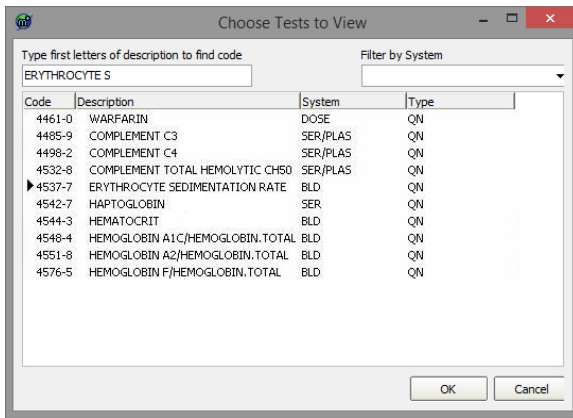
Choose Tests to View

Type first letters of description to find code
ERYTHROCYTE S

Filter by System

| Code | Description | System | Type |
|---|---|---|---|
| 4461-0 | WARFARIN | DOSE | QN |
| 4485-9 | COMPLEMENT C3 | SER/PLAS | QN |
| 4498-2 | COMPLEMENT C4 | SER/PLAS | QN |
| 4532-8 | COMPLEMENT TOTAL HEMOLYTIC CH50 | SER/PLAS | QN |
| 4537-7 | ERYTHROCYTE SEDIMENTATION RATE | BLD | QN |
| 4542-7 | HAPTOGLOBIN | SER | QN |
| 4544-3 | HEMATOCRIT | BLD | QN |
| 4548-4 | HEMOGLOBIN A1C/HEMOGLOBIN.TOTAL | BLD | QN |
| 4551-8 | HEMOGLOBIN A2/HEMOGLOBIN.TOTAL | BLD | QN |
| 4576-5 | HEMOGLOBIN F/HEMOGLOBIN.TOTAL | BLD | QN |

OK

Cancel